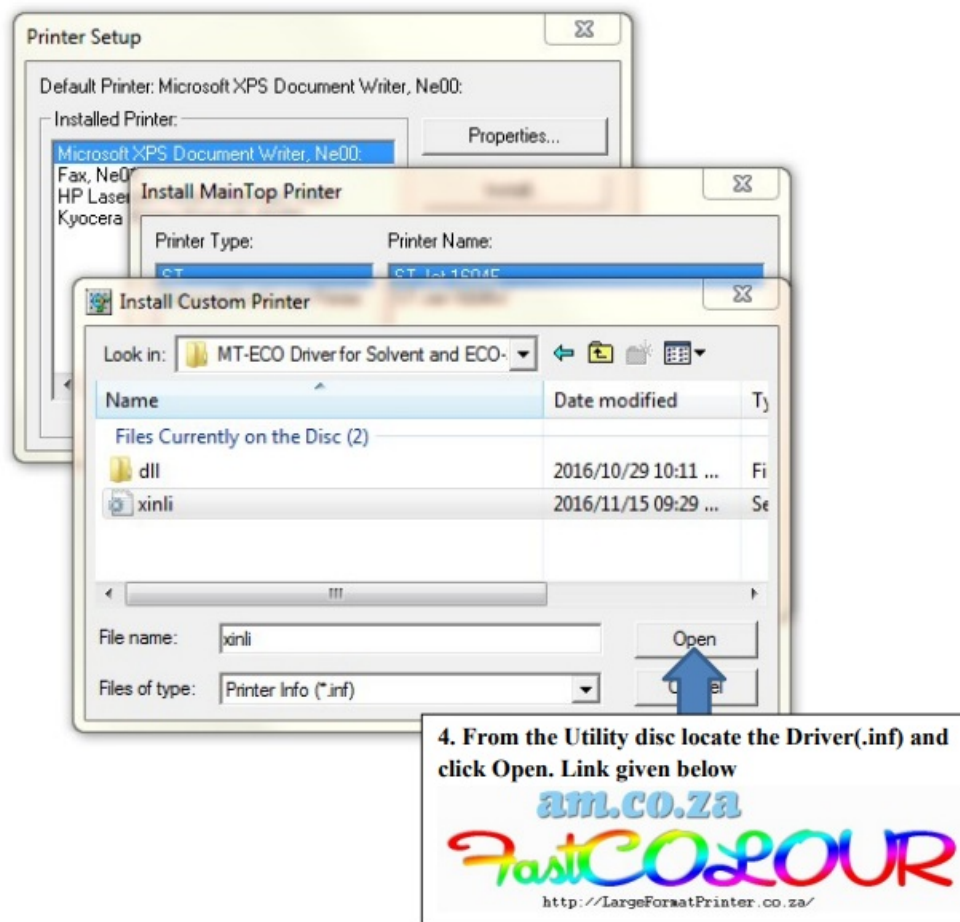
Printer Setup

Default Printer: Microsoft XPS Document Writer, Ne00:

Installed Printer:

Microsoft XPS Document Writer, Ne00:
Fax, Ne0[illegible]
HP Laser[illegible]
Kyocera

Properties...

Install MainTop Printer

Printer Type:

Printer Name:

Install Custom Printer

Look in: MT-ECO Driver for Solvent and ECO-

Name

Date modified

Ty

Files Currently on the Disc (2)

dll

2016/10/29 10:11 ...

Fi

xinli

2016/11/15 09:29 ...

Se

File name: xinli

Open

Files of type: Printer Info (*.inf)

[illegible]el

4. From the Utility disc locate the Driver(.inf) and click Open. Link given below

am.co.za

FastCOLOUR

http://LargeFormatPrinter.co.za/